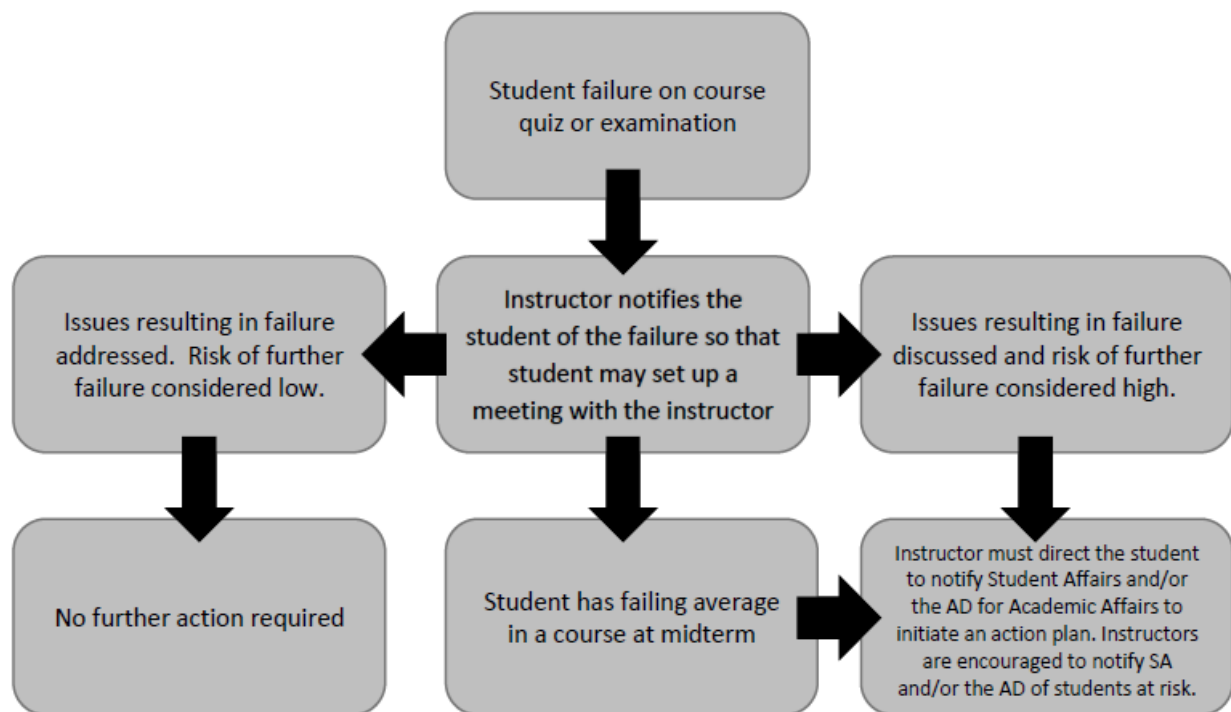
Student failure on course quiz or examination

Issues resulting in failure addressed.  Risk of further failure considered low.

Instructor notifies the student of the failure so that student may set up a meeting with the instructor

Issues resulting in failure discussed and risk of further failure considered high.

No further action required

Student has failing average in a course at midterm

Instructor must direct the student to notify Student Affairs and/or the AD for Academic Affairs to initiate an action plan. Instructors are encouraged to notify SA and/or the AD of students at risk.